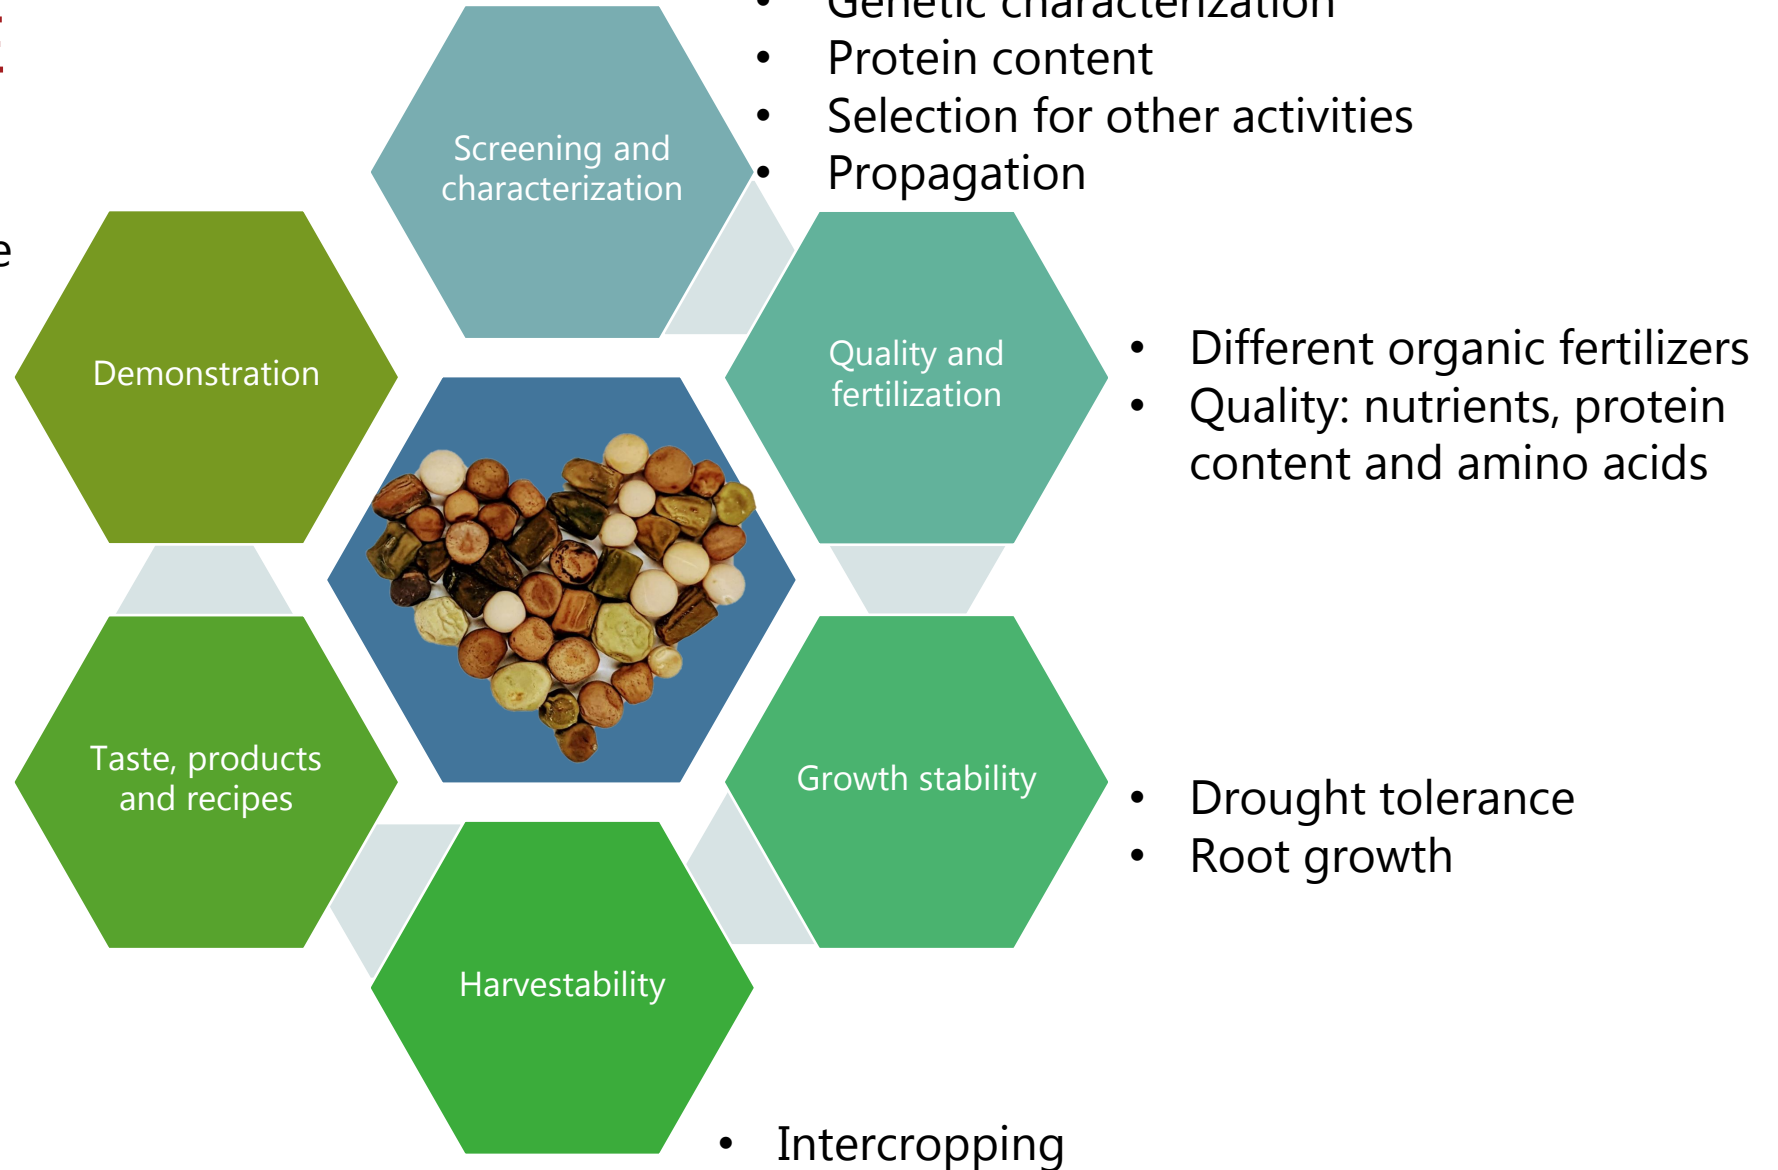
• Genetic characterization
• Protein content
• Selection for other activities
• Propagation

Screening and characterization

Demonstration

Quality and fertilization

• Different organic fertilizers
• Quality: nutrients, protein content and amino acids

Taste, products and recipes

Growth stability

• Drought tolerance
• Root growth

Harvestability

• Intercropping